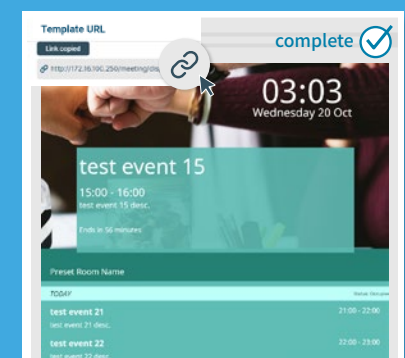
Template URL

Link copied

http://172.16.100.250/meeting/dis

complete

03:03
Wednesday 20 Oct

test event 15

15:00 - 16:00
test event 15 desc.

Ends in 56 minutes

Preset Room Name

TODAY

test event 21
test event 21 desc.
21:00 - 22:00

test event 22
test event 22 desc.
22:00 - 23:00